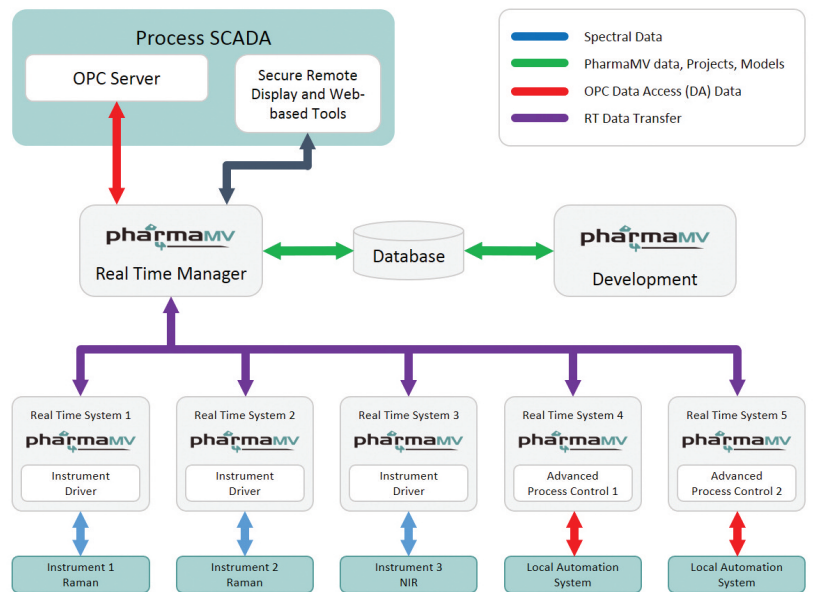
Process SCADA

OPC Server

Secure Remote Display and Web-based Tools

Spectral Data

PharmaMV data, Projects, Models

OPC Data Access (DA) Data

RT Data Transfer

pharmaMV

Real Time Manager

Database

pharmaMV

Development

Real Time System 1

pharmaMV

Instrument Driver

Real Time System 2

pharmaMV

Instrument Driver

Real Time System 3

pharmaMV

Instrument Driver

Real Time System 4

pharmaMV

Advanced Process Control 1

Real Time System 5

pharmaMV

Advanced Process Control 2

Instrument 1 Raman

Instrument 2 Raman

Instrument 3 NIR

Local Automation System

Local Automation System